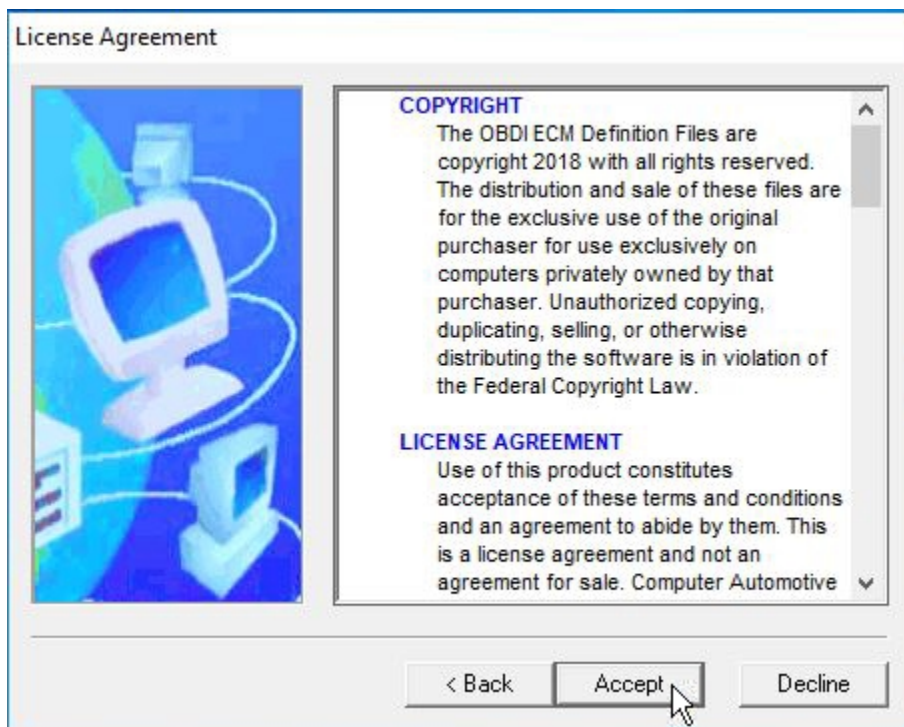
License Agreement

COPYRIGHT
The OBDI ECM Definition Files are copyright 2018 with all rights reserved. The distribution and sale of these files are for the exclusive use of the original purchaser for use exclusively on computers privately owned by that purchaser. Unauthorized copying, duplicating, selling, or otherwise distributing the software is in violation of the Federal Copyright Law.

LICENSE AGREEMENT
Use of this product constitutes acceptance of these terms and conditions and an agreement to abide by them. This is a license agreement and not an agreement for sale. Computer Automotive

< Back
Accept
Decline